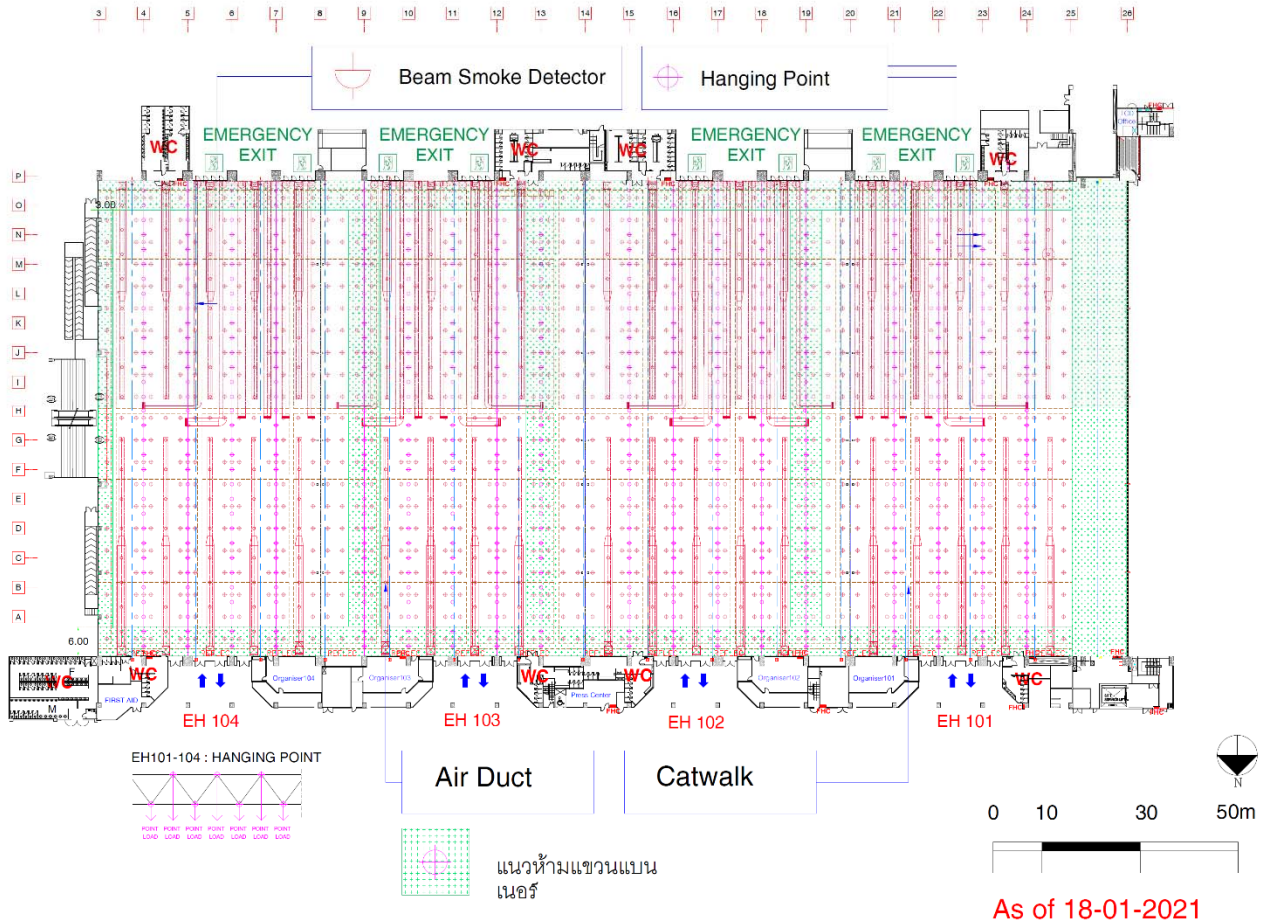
3 4 5 6 7 8 9 10 11 12 13 14 15 16 17 18 19 20 21 22 23 24 25 26

Beam Smoke Detector

Hanging Point

WC

EMERGENCY EXIT

EMERGENCY EXIT

WC

WC

EMERGENCY EXIT

EMERGENCY EXIT

WC

P
O
N
M
L
K
J
I
H
G
F
E
D
C
B
A

3.00

6.00

WC

FIRST AID

Organiser104

Organiser103

WC

Press Center

WC

Organiser102

Organiser101

WC

EH 104

EH 103

EH 102

EH 101

EH101-104 : HANGING POINT

POINT LOAD POINT LOAD POINT LOAD POINT LOAD POINT LOAD POINT LOAD POINT LOAD

Air Duct

Catwalk

N

0 10 30 50m

แนวห้ามแขวนแบนเนอร์

As of 18-01-2021